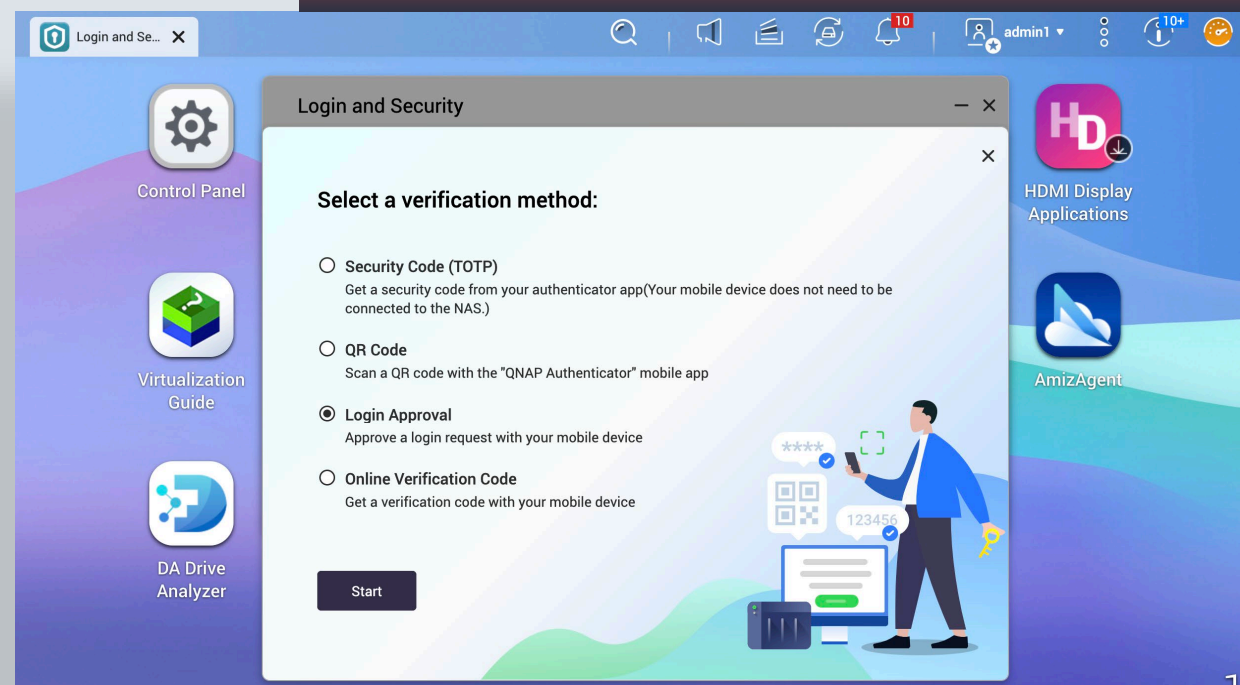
Login and Se... ✕

10

admin1 ▾

10+

Control Panel

Virtualization Guide

DA Drive Analyzer

Login and Security

Select a verification method:

Security Code (TOTP)
Get a security code from your authenticator app(Your mobile device does not need to be connected to the NAS.)

QR Code
Scan a QR code with the "QNAP Authenticator" mobile app

Login Approval
Approve a login request with your mobile device

Online Verification Code
Get a verification code with your mobile device

Start

****

123456

HDMI Display Applications

AmizAgent